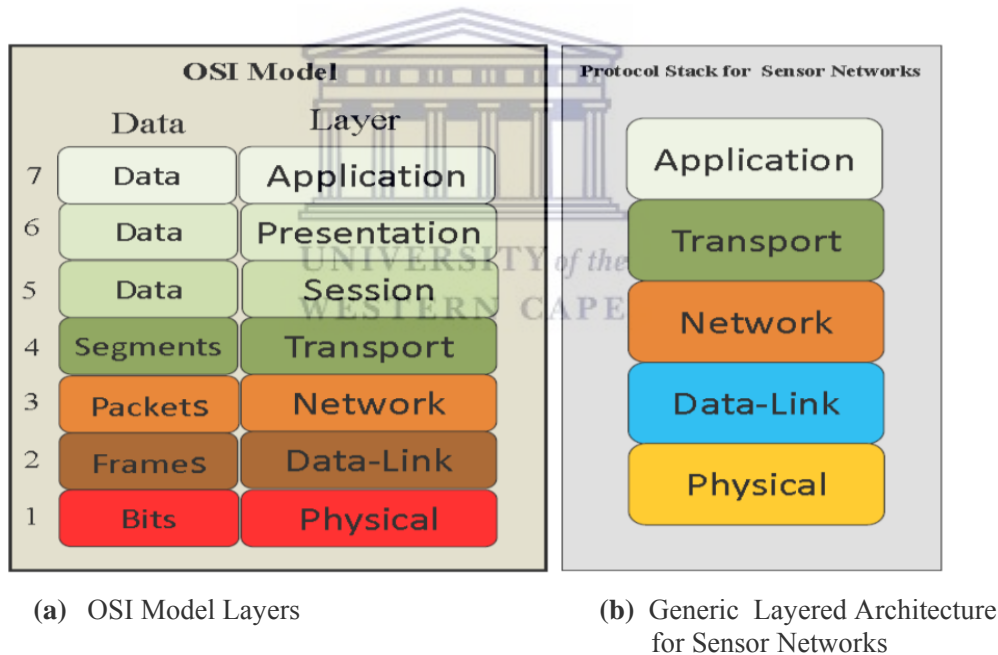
OSI Model

| | Data | Layer |
|---|---|---|
| 7 | Data | Application |
| 6 | Data | Presentation |
| 5 | Data | Session |
| 4 | Segments | Transport |
| 3 | Packets | Network |
| 2 | Frames | Data-Link |
| 1 | Bits | Physical |

Protocol Stack for Sensor Networks

Application

Transport

Network

Data-Link

Physical

UNIVERSITY of the WESTERN CAPE

(a) OSI Model Layers

(b) Generic Layered Architecture for Sensor Networks